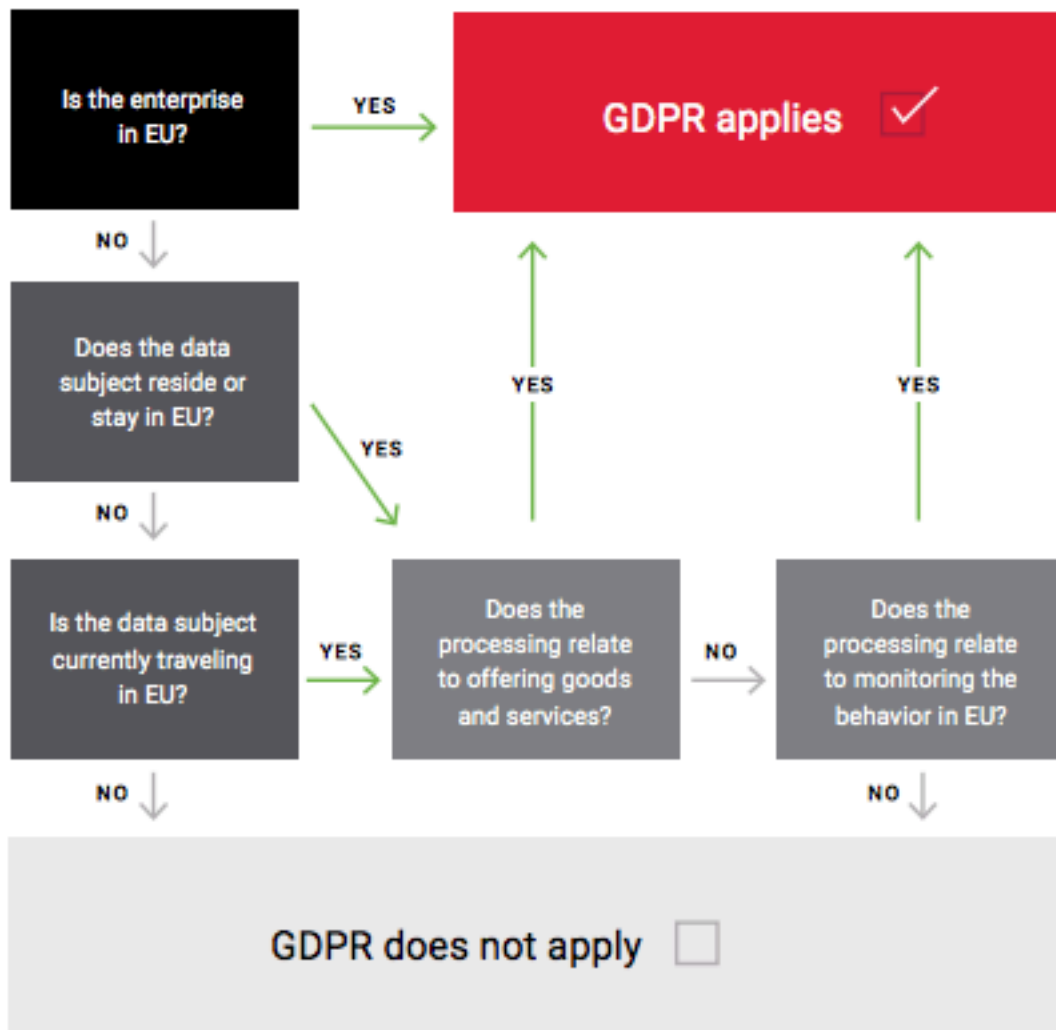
Is the enterprise in EU?

YES

GDPR applies

NO

Does the data subject reside or stay in EU?

YES

YES

YES

NO

Is the data subject currently traveling in EU?

YES

Does the processing relate to offering goods and services?

NO

Does the processing relate to monitoring the behavior in EU?

NO

NO

GDPR does not apply